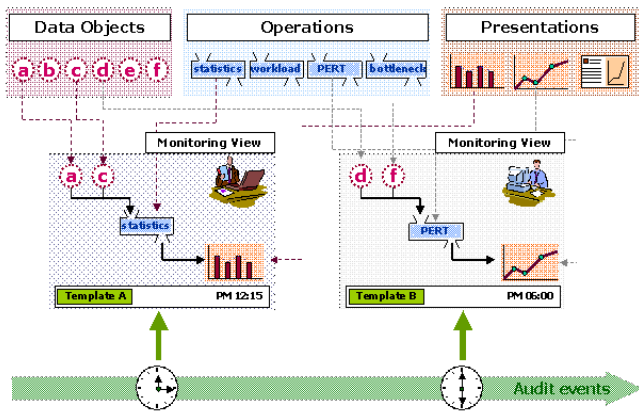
Data Objects

a b c d e f

Operations

statistics workload PERT bottleneck

Presentations

Monitoring View

a c

statistics

Template A PM 12:15

Monitoring View

d f

PERT

Template B PM 06:00

Audit events